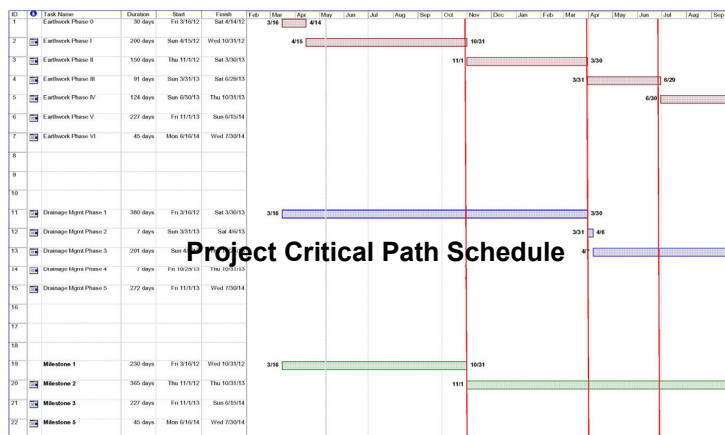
Project Critical Path Schedule

| ID | | Task Name | Duration | Start | Finish |
|---|---|---|---|---|---|
| 1 | | Earthwork Phase 0 | 30 days | Fri 3/16/12 | Sat 4/14/12 |
| 2 | | Earthwork Phase I | 200 days | Sun 4/15/12 | Wed 10/31/12 |
| 3 | | Earthwork Phase II | 150 days | Thu 11/1/12 | Sat 3/30/13 |
| 4 | | Earthwork Phase III | 91 days | Sun 3/31/13 | Sat 6/29/13 |
| 5 | | Earthwork Phase IV | 124 days | Sun 6/30/13 | Thu 10/31/13 |
| 6 | | Earthwork Phase V | 227 days | Fri 11/1/13 | Sun 6/15/14 |
| 7 | | Earthwork Phase VI | 45 days | Mon 6/16/14 | Wed 7/30/14 |
| 8 | | | | | |
| 9 | | | | | |
| 10 | | | | | |
| 11 | | Drainage Mgmt Phase 1 | 380 days | Fri 3/16/12 | Sat 3/30/13 |
| 12 | | Drainage Mgmt Phase 2 | 7 days | Sun 3/31/13 | Sat 4/6/13 |
| 13 | | Drainage Mgmt Phase 3 | 201 days | Sun 4/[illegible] | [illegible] |
| 14 | | Drainage Mgmt Phase 4 | 7 days | Fri 10/25/13 | Thu 10/31/13 |
| 15 | | Drainage Mgmt Phase 5 | 272 days | Fri 11/1/13 | Wed 7/30/14 |
| 16 | | | | | |
| 17 | | | | | |
| 18 | | | | | |
| 19 | | Milestone 1 | 230 days | Fri 3/16/12 | Wed 10/31/12 |
| 20 | | Milestone 2 | 365 days | Thu 11/1/12 | Thu 10/31/13 |
| 21 | | Milestone 3 | 227 days | Fri 11/1/13 | Sun 6/15/14 |
| 22 | | Milestone 5 | 45 days | Mon 6/16/14 | Wed 7/30/14 |

Feb Mar Apr May Jun Jul Aug Sep Oct Nov Dec Jan Feb Mar Apr May Jun Jul Aug Sep

3/16 4/14
4/15 10/31
11/1 3/30
3/31 6/29
6/30
3/16 3/30
3/31 4/6
4/
3/16 10/31
11/1